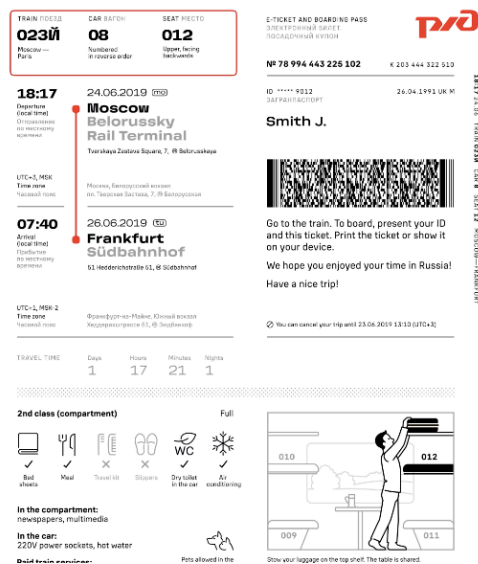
TRAIN ПОЕЗД
023Й
Moscow — Paris

CAR ВАГОН
08
Numbered in reverse order

SEAT МЕСТО
012
Upper, facing backwards

E-TICKET AND BOARDING PASS
ЭЛЕКТРОННЫЙ БИЛЕТ, ПОСАДОЧНЫЙ КУПОН

РЖД

№ 78 994 443 225 102

К 203 444 322 510

18:17
Departure (local time)
Отправление по местному времени

24.06.2019 (mo)
Moscow
Belorussky Rail Terminal
Tverskaya Zastava Square, 7, Ⓜ Belorusskaya

UTC+3, MSK
Time zone
Часовой пояс

Москва, Белорусский вокзал
пл. Тверская Застава, 7, Ⓜ Белорусская

07:40
Arrival (local time)
Прибытие по местному времени

26.06.2019 (tu)
Frankfurt
Südbahnhof
61 Hedderichstraße 61, Ⓜ Südbahnhof

UTC+1, MSK-2
Time zone
Часовой пояс

Франкфурт-на-Майне, Южный вокзал
Хеддерихштрассе 61, Ⓜ Зюдбанхоф

ID ***** 9012
ЗАГРАНПАСПОРТ

26.04.1991 UK M

Smith J.

Go to the train. To board, present your ID and this ticket. Print the ticket or show it on your device.

We hope you enjoyed your time in Russia!

Have a nice trip!

You can cancel your trip until 23.06.2019 13:10 (UTC+3)

18:17 24.06 TRAIN 023Й CAR 8 SEAT 12 MOSCOW — FRANKFURT

TRAVEL TIME
Days 1
Hours 17
Minutes 21
Nights 1

2nd class (compartment)
Full

Bed sheets ✓
Meal ✓
Travel kit ×
Slippers ×
WC Dry toilet in the car ✓
Air conditioning ✓

In the compartment:
newspapers, multimedia

In the car:
220V power sockets, hot water

Paid train services:

Pets allowed in the

010
012
009
011

Stow your luggage on the top shelf. The table is shared.